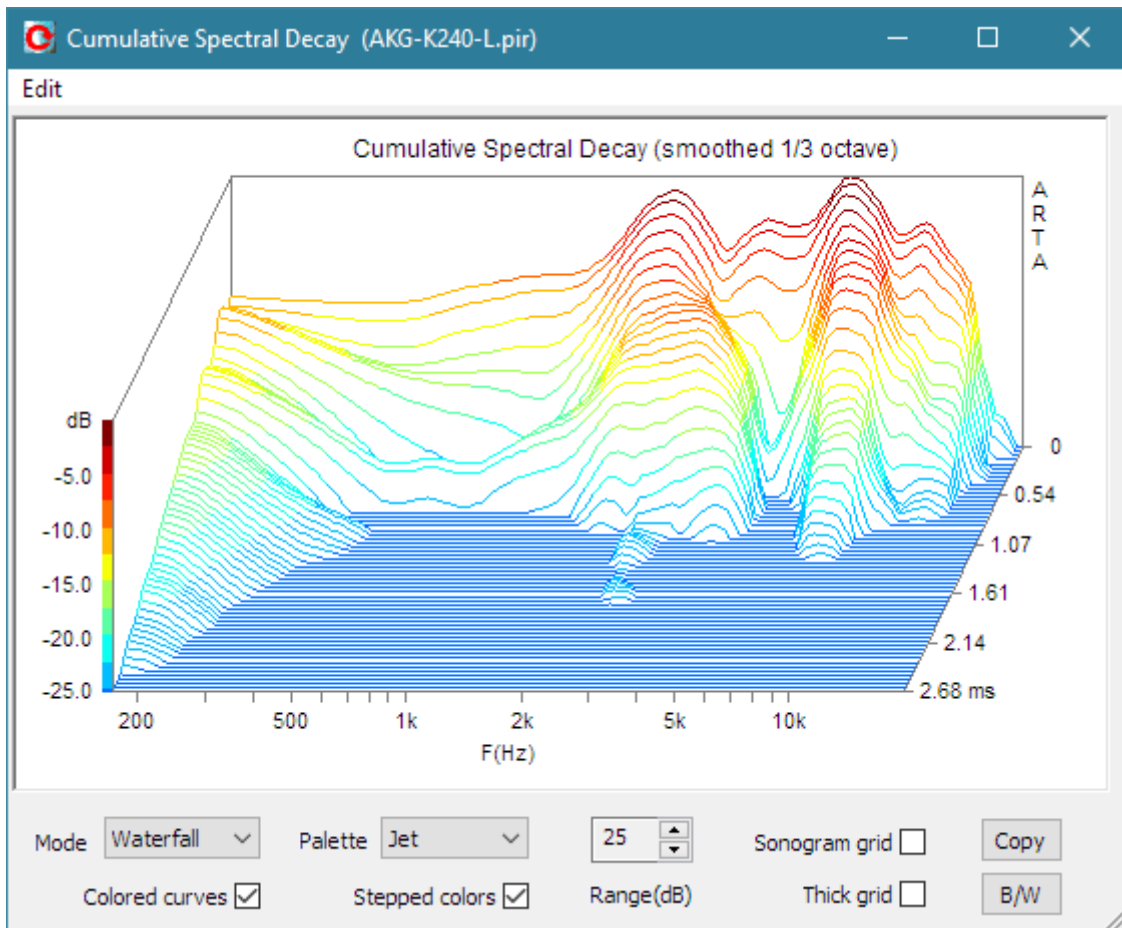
Cumulative Spectral Decay (AKG-K240-L.pir)

Edit

Cumulative Spectral Decay (smoothed 1/3 octave)

A
R
T
A

dB
-5.0
-10.0
-15.0
-20.0
-25.0

0
0.54
1.07
1.61
2.14
2.68 ms

200
500
1k
2k
5k
10k
F(Hz)

Mode Waterfall

Palette Jet

25

Sonogram grid

Copy

Colored curves

Stepped colors

Range(dB)

Thick grid

B/W